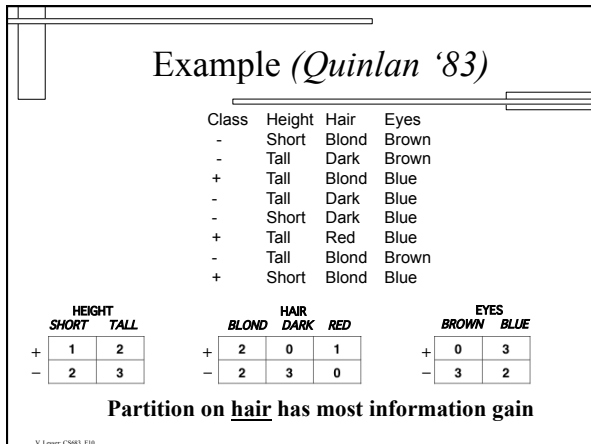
Example *(Quinlan '83)*

| Class | Height | Hair | Eyes |
|---|---|---|---|
| - | Short | Blond | Brown |
| - | Tall | Dark | Brown |
| + | Tall | Blond | Blue |
| - | Tall | Dark | Blue |
| - | Short | Dark | Blue |
| + | Tall | Red | Blue |
| - | Tall | Blond | Brown |
| + | Short | Blond | Blue |

HEIGHT

| | SHORT | TALL |
|---|---|---|
| + | 1 | 2 |
| − | 2 | 3 |

HAIR

| | BLOND | DARK | RED |
|---|---|---|---|
| + | 2 | 0 | 1 |
| − | 2 | 3 | 0 |

EYES

| | BROWN | BLUE |
|---|---|---|
| + | 0 | 3 |
| − | 3 | 2 |

Partition on hair has most information gain

V. Lesser CS683, F10